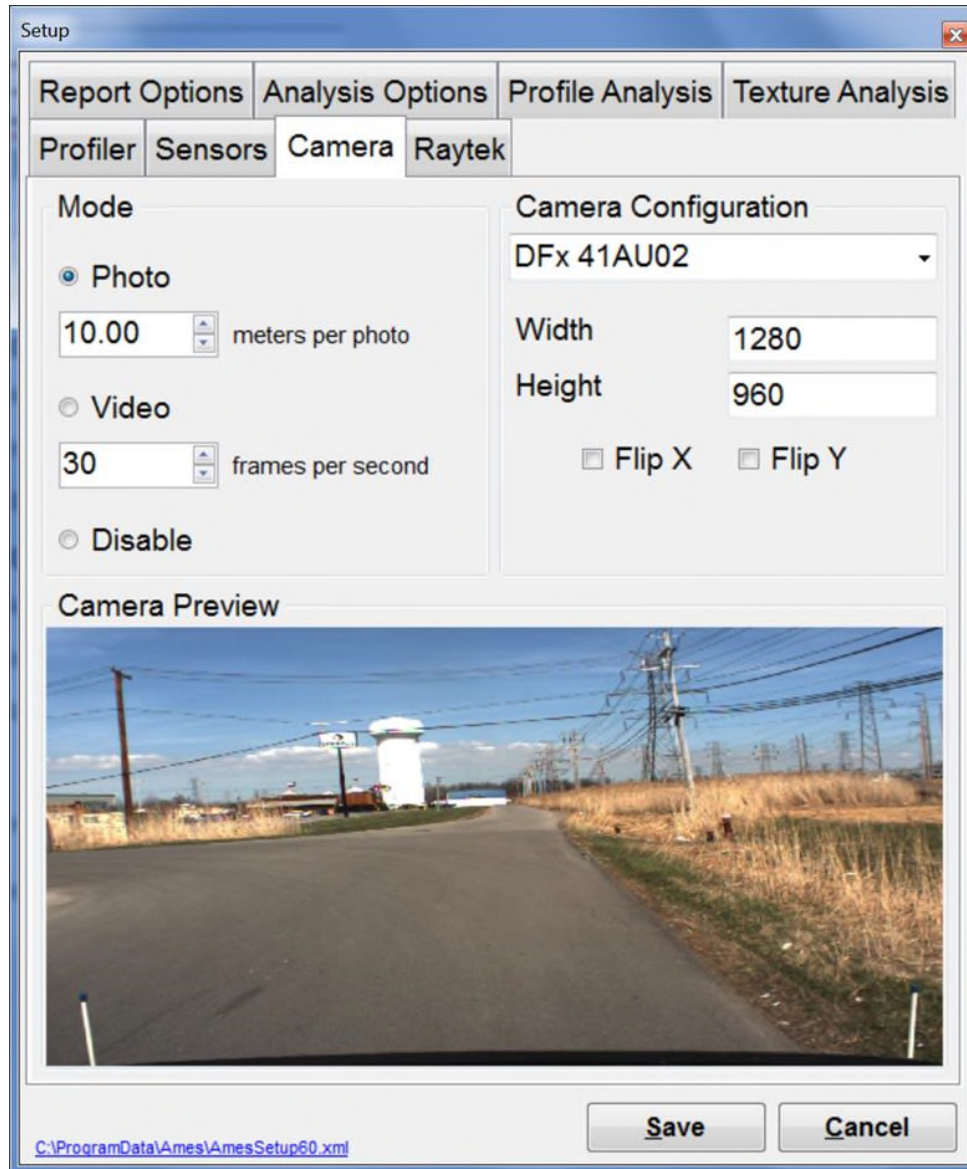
Setup

Report Options | Analysis Options | Profile Analysis | Texture Analysis
Profiler | Sensors | Camera | Raytek

Mode

Photo
10.00 meters per photo

Video
30 frames per second

Disable

Camera Configuration
DFx 41AU02
Width 1280
Height 960
Flip X Flip Y

Camera Preview

C:\ProgramData\Ames\AmesSetup60.xml

Save Cancel